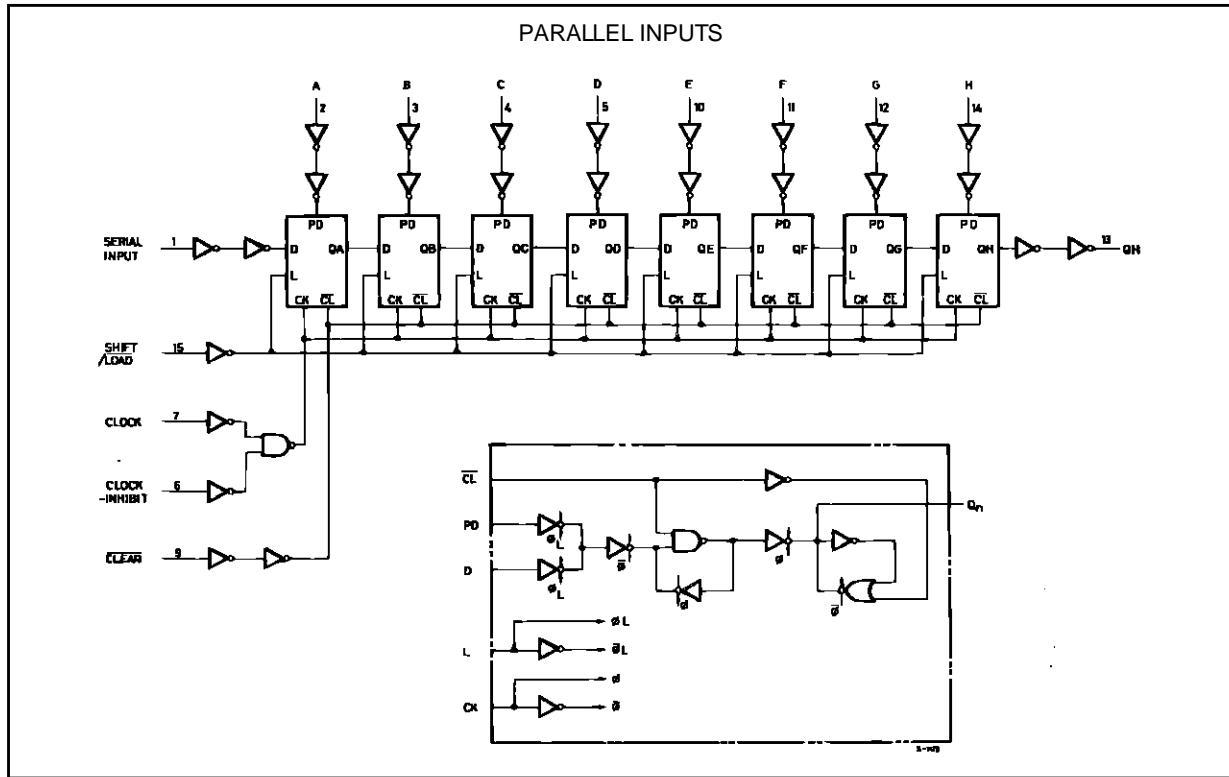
PARALLEL INPUTS

A 2
B 3
C 4
D 5
E 10
F 11
G 12
H 14

PD
D QA
L
CK $\overline{CL}$

PD
D QB
L
CK $\overline{CL}$

PD
D QC
L
CK $\overline{CL}$

PD
D QD
L
CK $\overline{CL}$

PD
D QE
L
CK $\overline{CL}$

PD
D QF
L
CK $\overline{CL}$

PD
D QG
L
CK $\overline{CL}$

PD
D QH
L
CK $\overline{CL}$

SERIAL INPUT 1

13 QH

SHIFT /LOAD 15

CLOCK 7

CLOCK -INHIBIT 6

$\overline{CLEAR}$ 9

$\overline{CL}$

PD

D

$\phi_L$

$\phi_L$

$\overline{\phi}$

$\phi$

$\phi$

$\overline{\phi}$

$Q_n$

L

$\phi L$

$\overline{\phi} L$

CK

$\phi$

$\overline{\phi}$

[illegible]